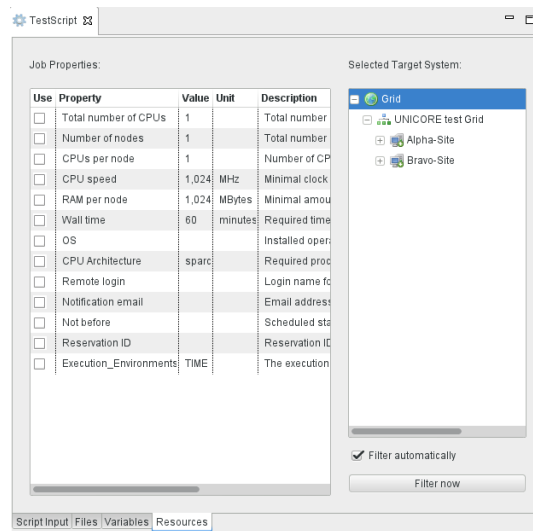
TestScript

Job Properties:

| Use | Property | Value | Unit | Description |
|---|---|---|---|---|
| | Total number of CPUs | 1 | | Total number |
| | Number of nodes | 1 | | Total number |
| | CPUs per node | 1 | | Number of CP |
| | CPU speed | 1,024 | MHz | Minimal clock |
| | RAM per node | 1,024 | MBytes | Minimal amou |
| | Wall time | 60 | minutes | Required time |
| | OS | | | Installed oper |
| | CPU Architecture | sparc | | Required proc |
| | Remote login | | | Login name fo |
| | Notification email | | | Email address |
| | Not before | | | Scheduled sta |
| | Reservation ID | | | Reservation ID |
| | Execution_Environments | TIME | | The execution |

Selected Target System:

Grid
UNICORE test Grid
Alpha-Site
Bravo-Site

Filter automatically

Filter now

Script Input Files Variables Resources